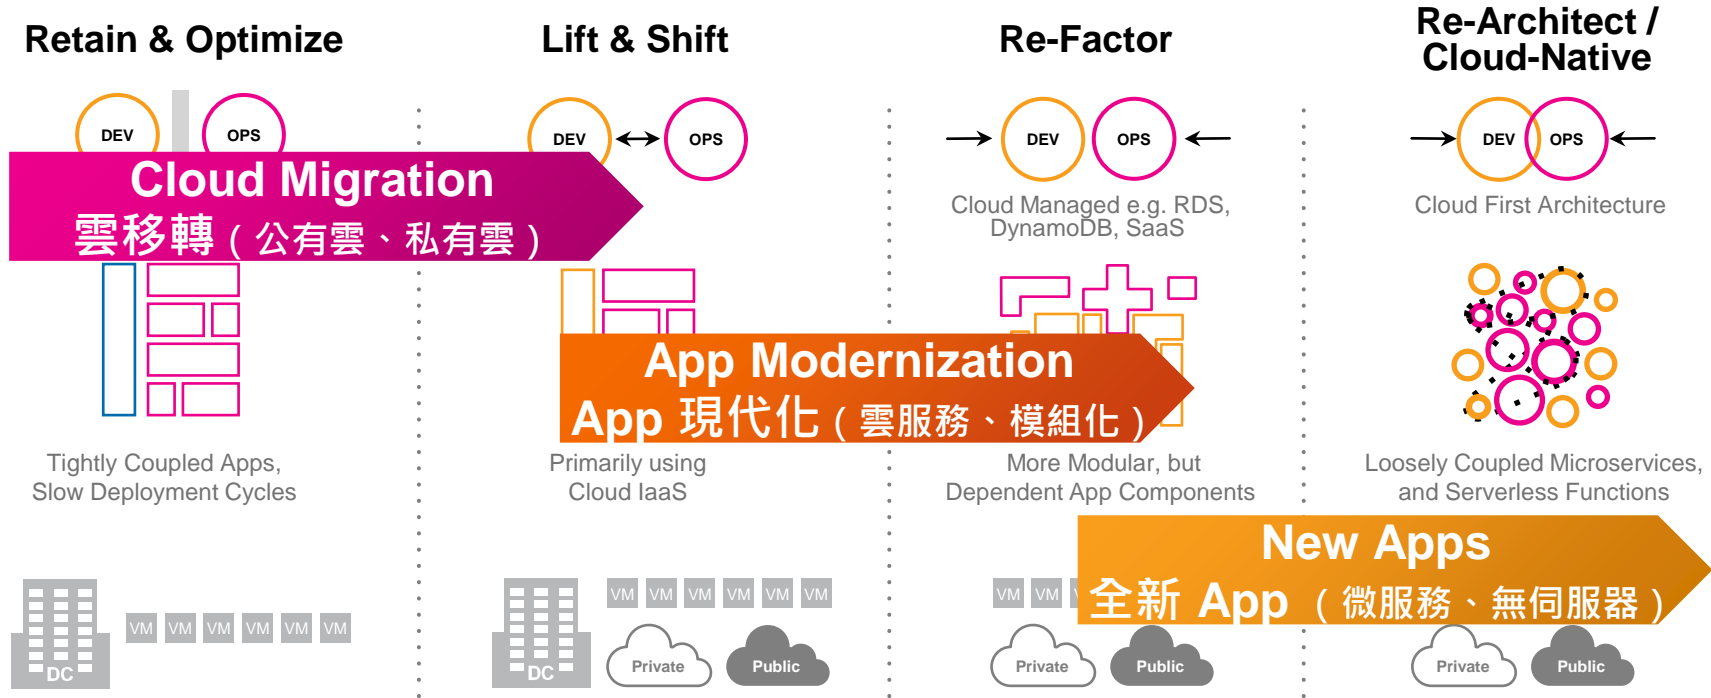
Retain & Optimize

Lift & Shift

Re-Factor

Re-Architect / Cloud-Native

DEV OPS

DEV OPS

DEV OPS

DEV OPS

Cloud Migration
雲移轉（公有雲、私有雲）

Cloud Managed e.g. RDS, DynamoDB, SaaS

Cloud First Architecture

App Modernization
App 現代化（雲服務、模組化）

Tightly Coupled Apps, Slow Deployment Cycles

Primarily using Cloud IaaS

More Modular, but Dependent App Components

Loosely Coupled Microservices, and Serverless Functions

New Apps
全新 App （微服務、無伺服器）

VM VM VM VM VM VM

DC

VM VM VM VM VM VM

DC

Private Public

VM VM

Private Public

Private Public